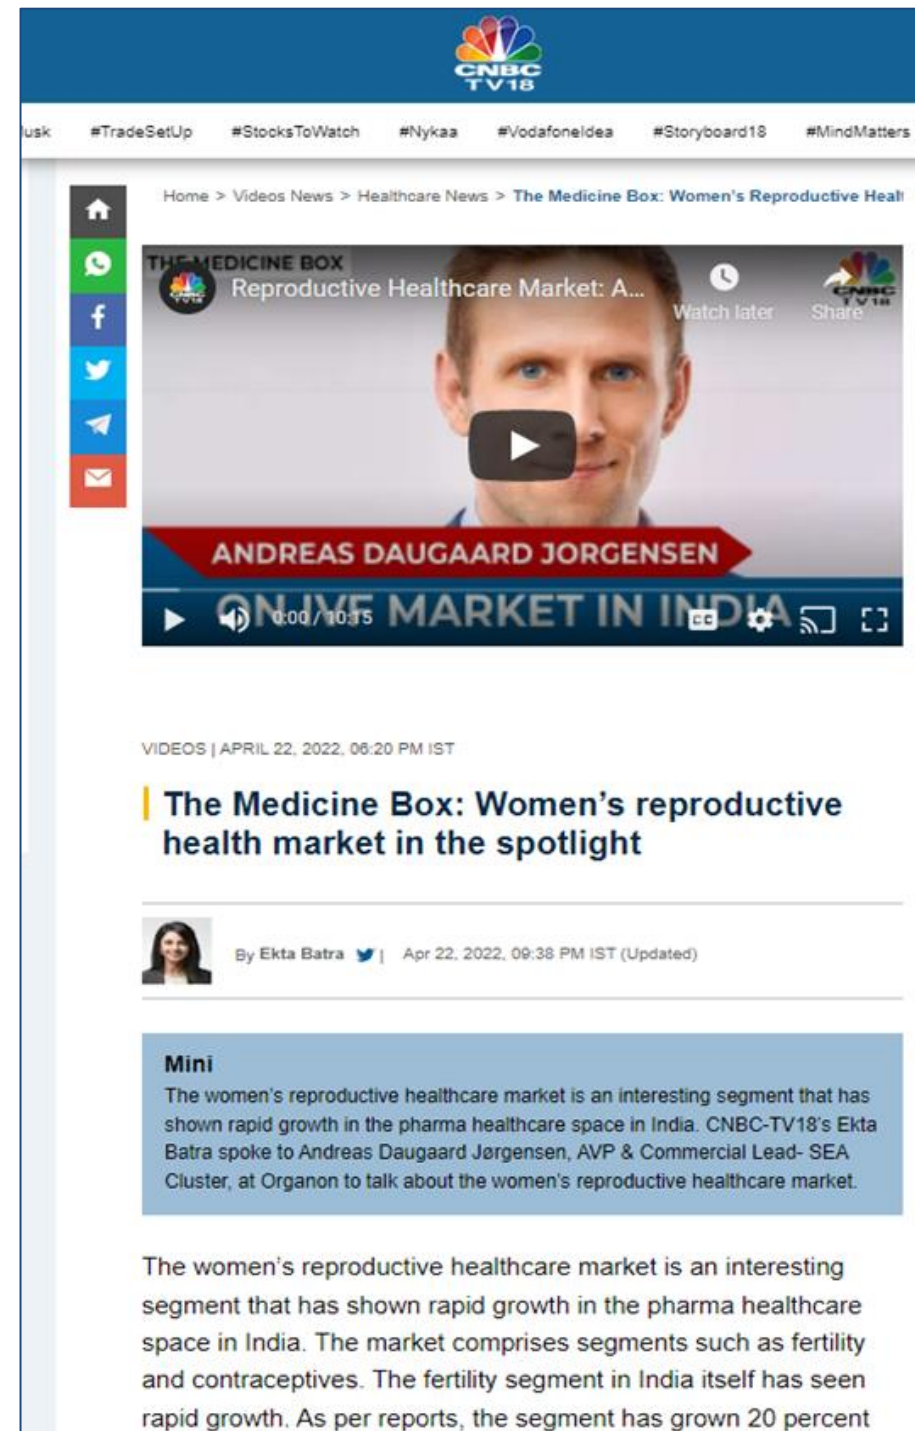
CNBC TV18

usk #TradeSetUp #StocksToWatch #Nykaa #VodafoneIdea #Storyboard18 #MindMatters

Home > Videos News > Healthcare News > The Medicine Box: Women's Reproductive Healt

THE MEDICINE BOX
Reproductive Healthcare Market: A...
Watch later
Share
CNBC TV18

ANDREAS DAUGAARD JORGENSEN
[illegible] MARKET IN INDIA
0:00 / 10:15

VIDEOS | APRIL 22, 2022, 06:20 PM IST

The Medicine Box: Women's reproductive health market in the spotlight

By Ekta Batra | Apr 22, 2022, 09:38 PM IST (Updated)

Mini
The women's reproductive healthcare market is an interesting segment that has shown rapid growth in the pharma healthcare space in India. CNBC-TV18's Ekta Batra spoke to Andreas Daugaard Jørgensen, AVP & Commercial Lead- SEA Cluster, at Organon to talk about the women's reproductive healthcare market.

The women's reproductive healthcare market is an interesting segment that has shown rapid growth in the pharma healthcare space in India. The market comprises segments such as fertility and contraceptives. The fertility segment in India itself has seen rapid growth. As per reports, the segment has grown 20 percent